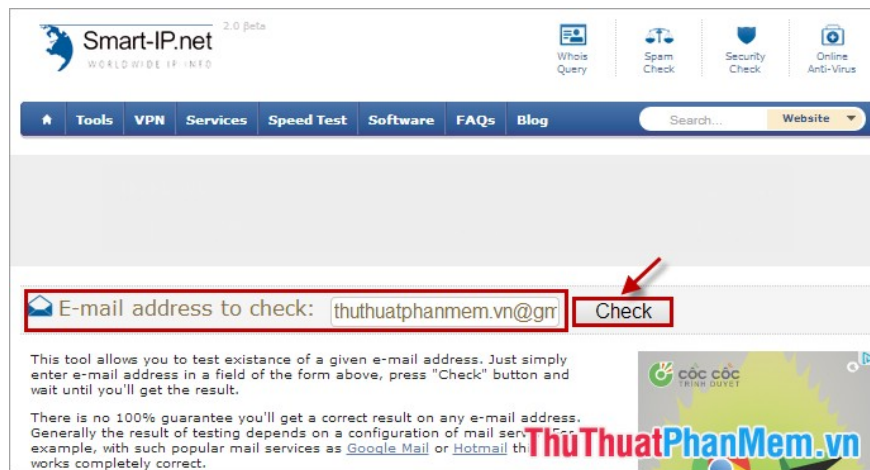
Smart-IP.net 2.0 βeta
WORLDWIDE IP INFO

Whois Query
Spam Check
Security Check
Online Anti-Virus

Tools VPN Services Speed Test Software FAQs Blog Search... Website

E-mail address to check: thuthuatphanmem.vn@gm Check

This tool allows you to test existance of a given e-mail address. Just simply enter e-mail address in a field of the form above, press "Check" button and wait until you'll get the result.

There is no 100% guarantee you'll get a correct result on any e-mail address. Generally the result of testing depends on a configuration of mail serv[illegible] example, with such popular mail services as Google Mail or Hotmail th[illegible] works completely correct.

CỐC CỐC TRÌNH DUYỆT

ThuThuatPhanMem.vn